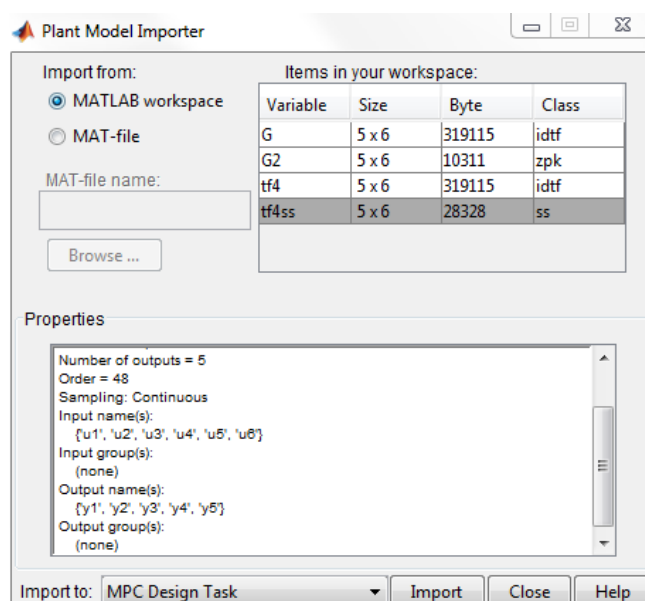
Plant Model Importer

Import from:

MATLAB workspace

MAT-file

MAT-file name:

Browse ...

Items in your workspace:

| Variable | Size | Byte | Class |
|---|---|---|---|
| G | 5 x 6 | 319115 | idtf |
| G2 | 5 x 6 | 10311 | zpk |
| tf4 | 5 x 6 | 319115 | idtf |
| tf4ss | 5 x 6 | 28328 | ss |

Properties

Number of outputs = 5
Order = 48
Sampling: Continuous
Input name(s):
{'u1', 'u2', 'u3', 'u4', 'u5', 'u6'}
Input group(s):
(none)
Output name(s):
{'y1', 'y2', 'y3', 'y4', 'y5'}
Output group(s):
(none)

Import to: MPC Design Task

Import Close Help